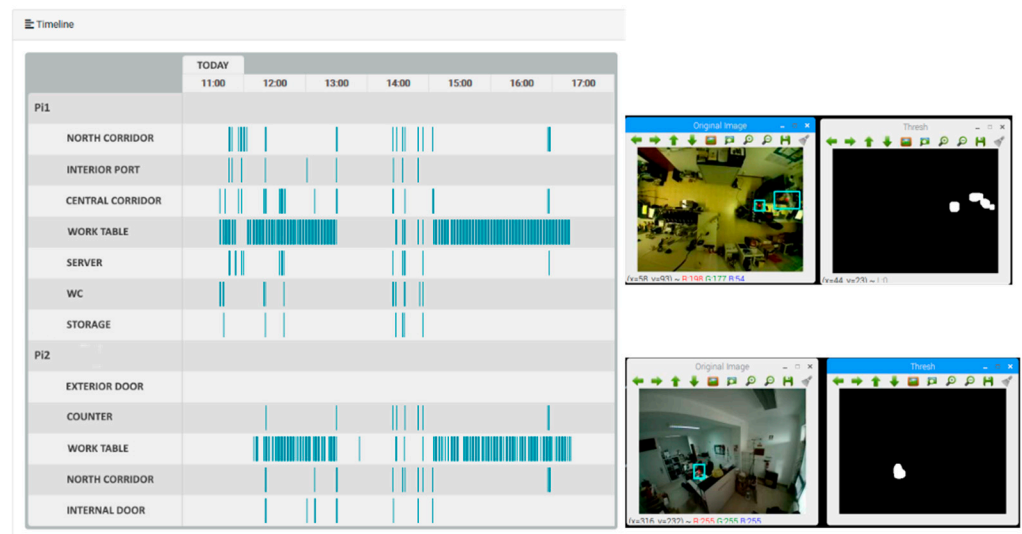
Timeline

TODAY

11:00 12:00 13:00 14:00 15:00 16:00 17:00

Pi1
NORTH CORRIDOR
INTERIOR PORT
CENTRAL CORRIDOR
WORK TABLE
SERVER
WC
STORAGE

Pi2
EXTERIOR DOOR
COUNTER
WORK TABLE
NORTH CORRIDOR
INTERNAL DOOR

Original Image
(x=58, y=93) ~ R:198 G:177 B:54

Thresh
(x=44, y=23) ~ L:0

Original Image
(x=316, y=232) ~ R:255 G:255 B:255

Thresh